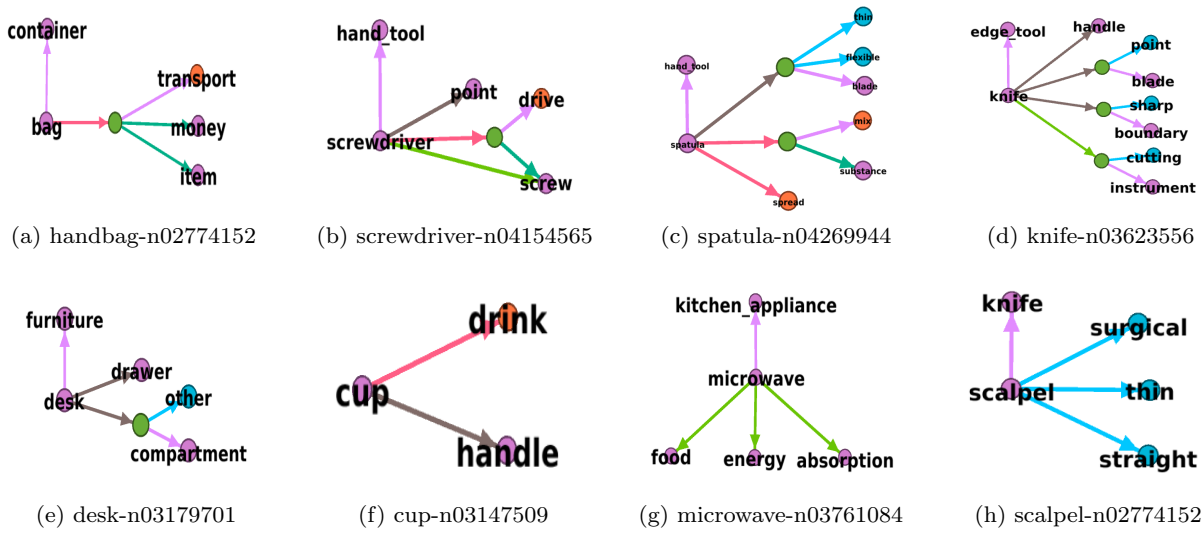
container
transport
bag
money
item

(a) handbag-n02774152

hand_tool
point
drive
screwdriver
screw

(b) screwdriver-n04154565

thin
hand_tool
flexible
blade
spatula
mix
substance
spread

(c) spatula-n04269944

edge_tool
handle
point
knife
blade
sharp
boundary
cutting
instrument

(d) knife-n03623556

furniture
drawer
desk
other
compartment

(e) desk-n03179701

drink
cup
handle

(f) cup-n03147509

kitchen_appliance
microwave
food
energy
absorption

(g) microwave-n03761084

knife
surgical
scalpel
thin
straight

(h) scalpel-n02774152